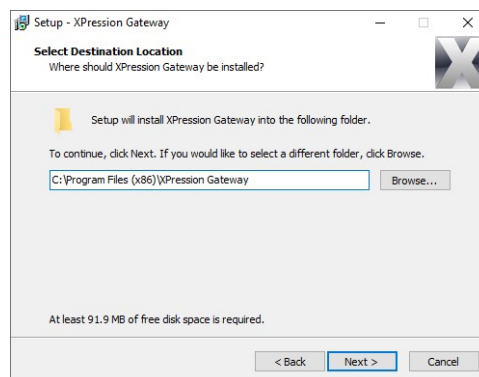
Setup - XPression Gateway

Select Destination Location
Where should XPression Gateway be installed?

Setup will install XPression Gateway into the following folder.

To continue, click Next. If you would like to select a different folder, click Browse.

C:\Program Files (x86)\XPression Gateway

Browse...

At least 91.9 MB of free disk space is required.

< Back

Next >

Cancel